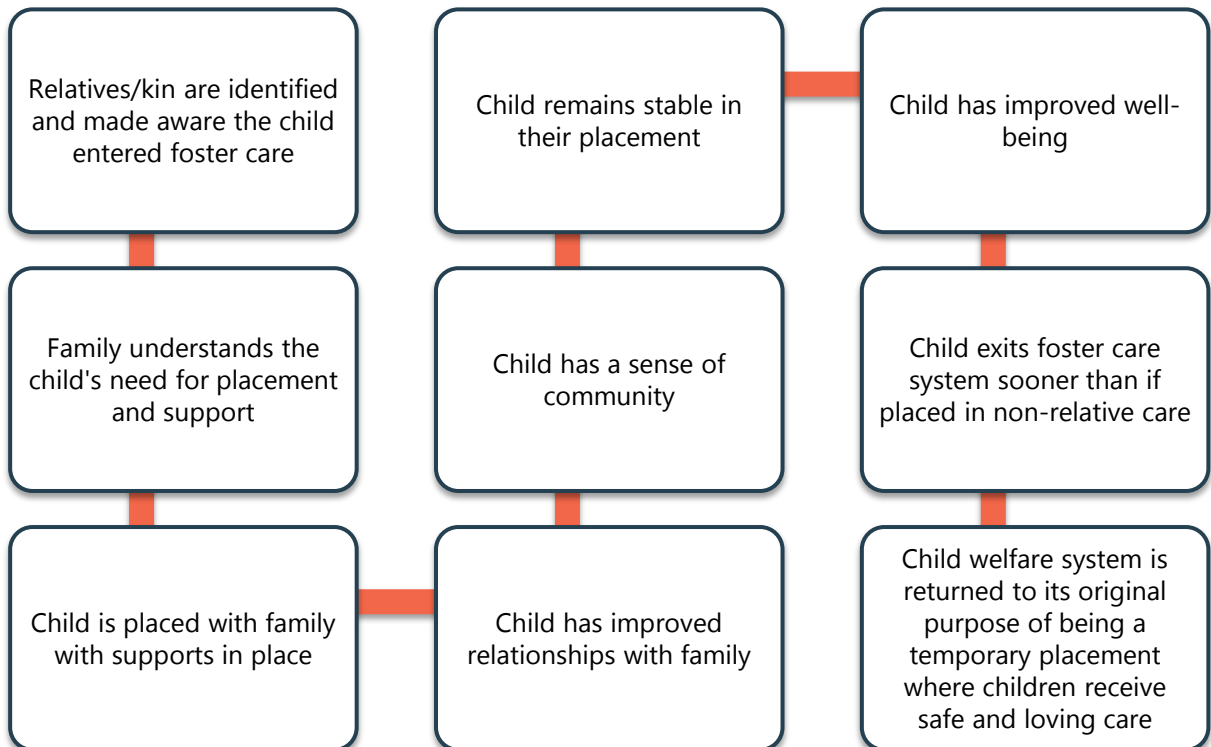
Relatives/kin are identified and made aware the child entered foster care

Family understands the child's need for placement and support

Child is placed with family with supports in place

Child has improved relationships with family

Child has a sense of community

Child remains stable in their placement

Child has improved well-being

Child exits foster care system sooner than if placed in non-relative care

Child welfare system is returned to its original purpose of being a temporary placement where children receive safe and loving care